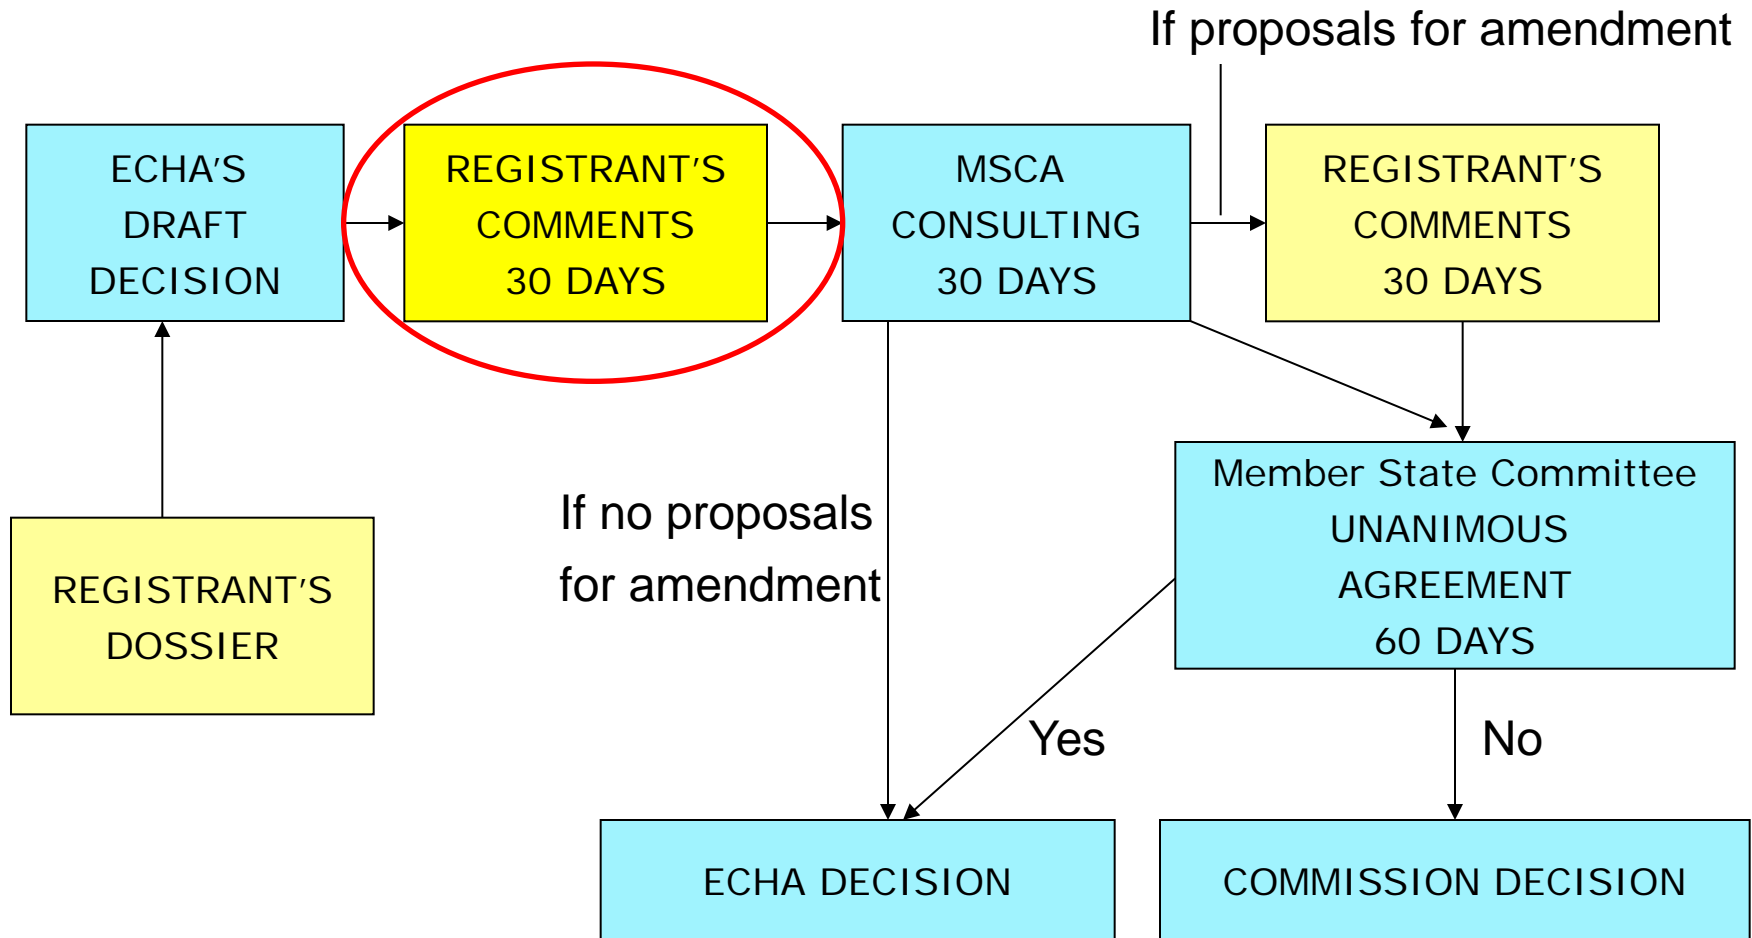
If proposals for amendment

ECHA'S DRAFT DECISION

REGISTRANT'S COMMENTS 30 DAYS

MSCA CONSULTING 30 DAYS

REGISTRANT'S COMMENTS 30 DAYS

REGISTRANT'S DOSSIER

If no proposals for amendment

Member State Committee UNANIMOUS AGREEMENT 60 DAYS

Yes

No

ECHA DECISION

COMMISSION DECISION